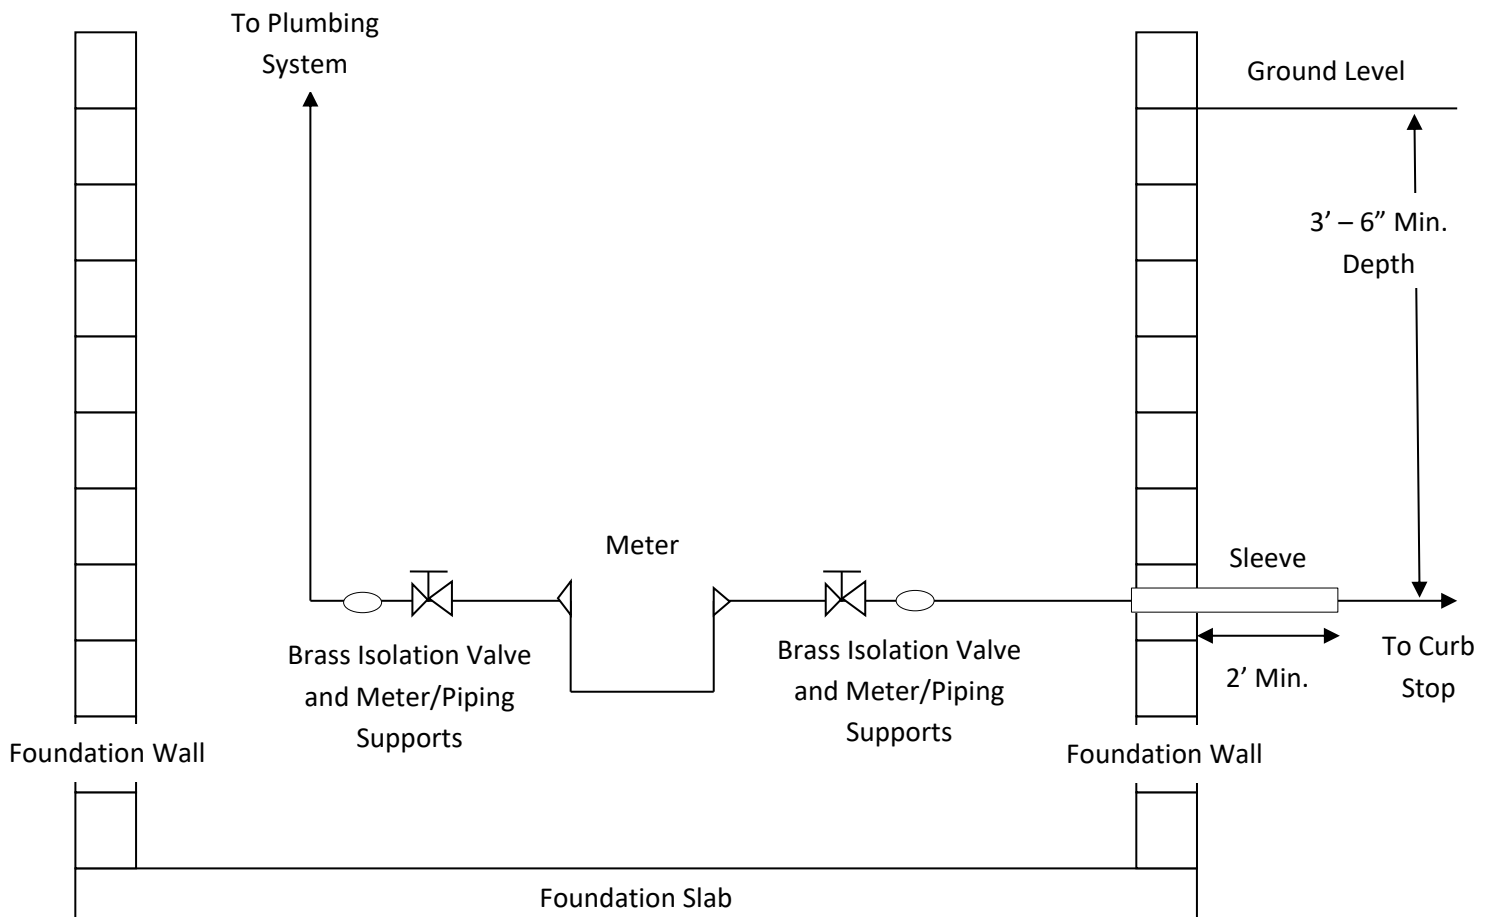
To Plumbing System

Ground Level

3’ – 6” Min. Depth

Meter

Sleeve

Brass Isolation Valve and Meter/Piping Supports

Brass Isolation Valve and Meter/Piping Supports

2’ Min.

To Curb Stop

Foundation Wall

Foundation Wall

Foundation Slab